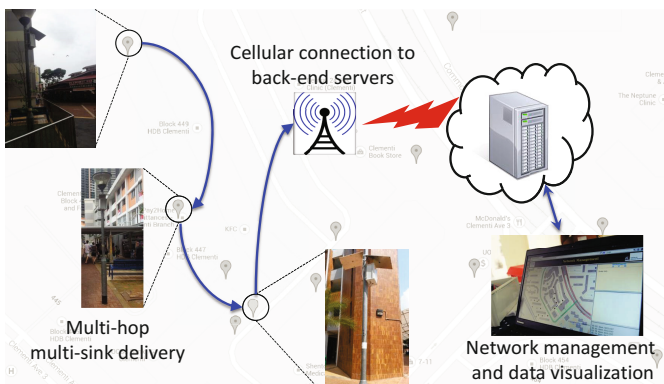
Cellular connection to back-end servers

Multi-hop multi-sink delivery

Network management and data visualization

Block 449 HDB Clementi

Clinic (Clementi)

Clementi Book Store

The Neptune Clinic

Block 447 HDB Clementi

KFC

McDonald's Clementi Ave 3

Clementi Ave 3

Block 404